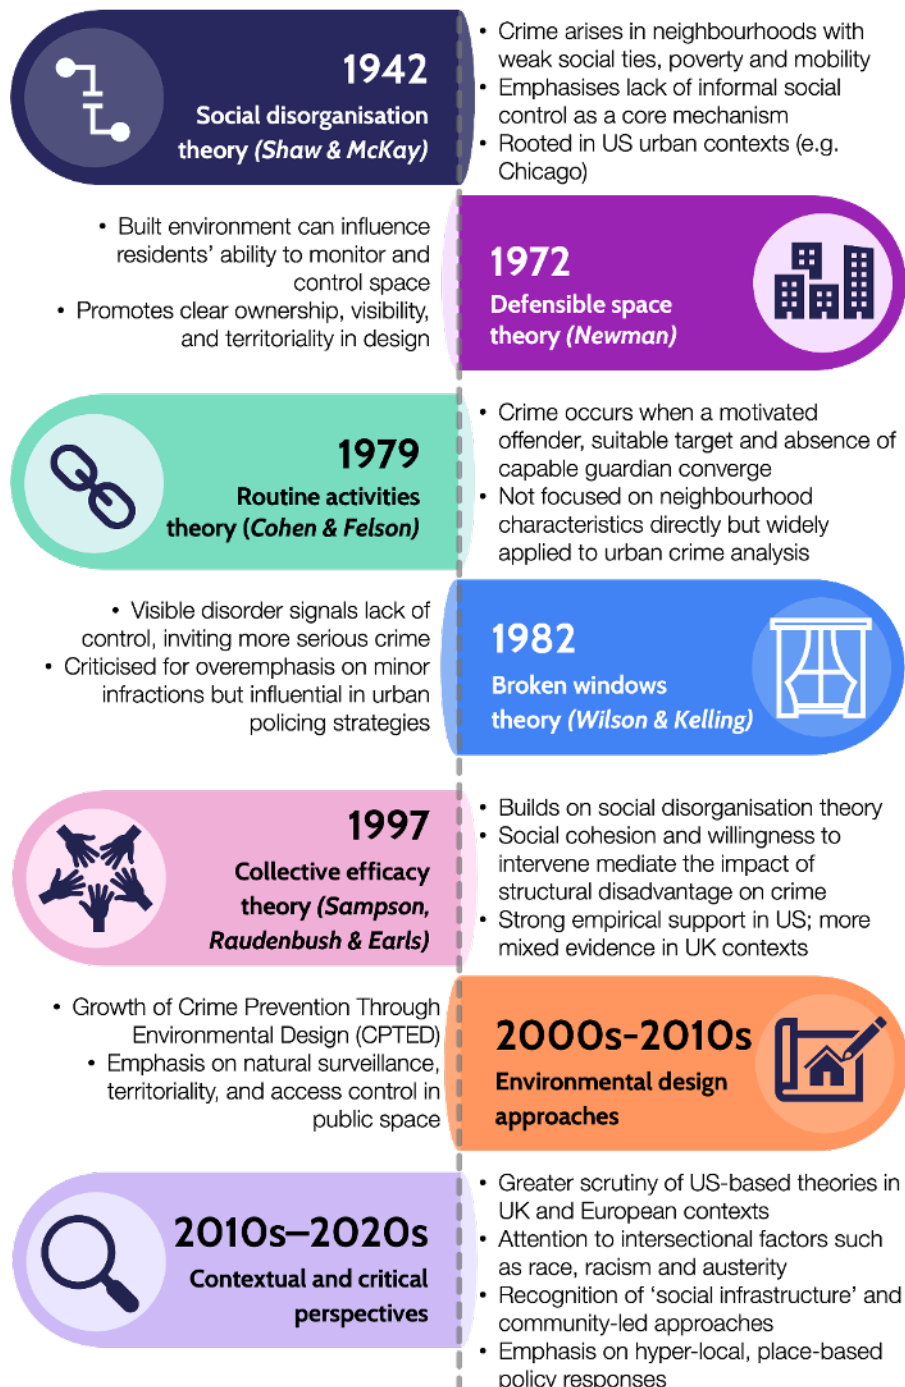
1942
Social disorganisation theory (Shaw & McKay)

• Crime arises in neighbourhoods with weak social ties, poverty and mobility
• Emphasises lack of informal social control as a core mechanism
• Rooted in US urban contexts (e.g. Chicago)

• Built environment can influence residents' ability to monitor and control space
• Promotes clear ownership, visibility, and territoriality in design

1972
Defensible space theory (Newman)

1979
Routine activities theory (Cohen & Felson)

• Crime occurs when a motivated offender, suitable target and absence of capable guardian converge
• Not focused on neighbourhood characteristics directly but widely applied to urban crime analysis

• Visible disorder signals lack of control, inviting more serious crime
• Criticised for overemphasis on minor infractions but influential in urban policing strategies

1982
Broken windows theory (Wilson & Kelling)

1997
Collective efficacy theory (Sampson, Raudenbush & Earls)

• Builds on social disorganisation theory
• Social cohesion and willingness to intervene mediate the impact of structural disadvantage on crime
• Strong empirical support in US; more mixed evidence in UK contexts

• Growth of Crime Prevention Through Environmental Design (CPTED)
• Emphasis on natural surveillance, territoriality, and access control in public space

2000s-2010s
Environmental design approaches

2010s–2020s
Contextual and critical perspectives

• Greater scrutiny of US-based theories in UK and European contexts
• Attention to intersectional factors such as race, racism and austerity
• Recognition of 'social infrastructure' and community-led approaches
• Emphasis on hyper-local, place-based policy responses